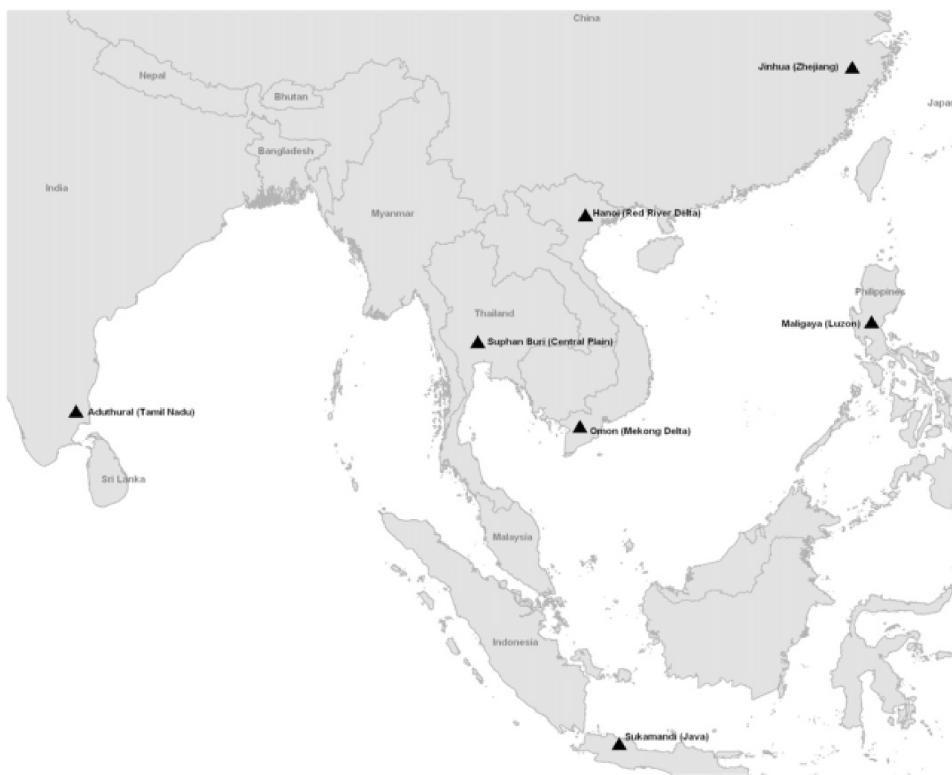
China
Nepal
Bhutan
Bangladesh
India
Myanmar
Jinhua (Zhejiang)
Japa
Hanoi (Red River Delta)
Thailand
Philippines
Maligaya (Luzon)
Suphan Buri (Central Plain)
Aduthural (Tamil Nadu)
Omon (Mekong Delta)
Sri Lanka
Malaysia
Indonesia
Sukamandi (Java)